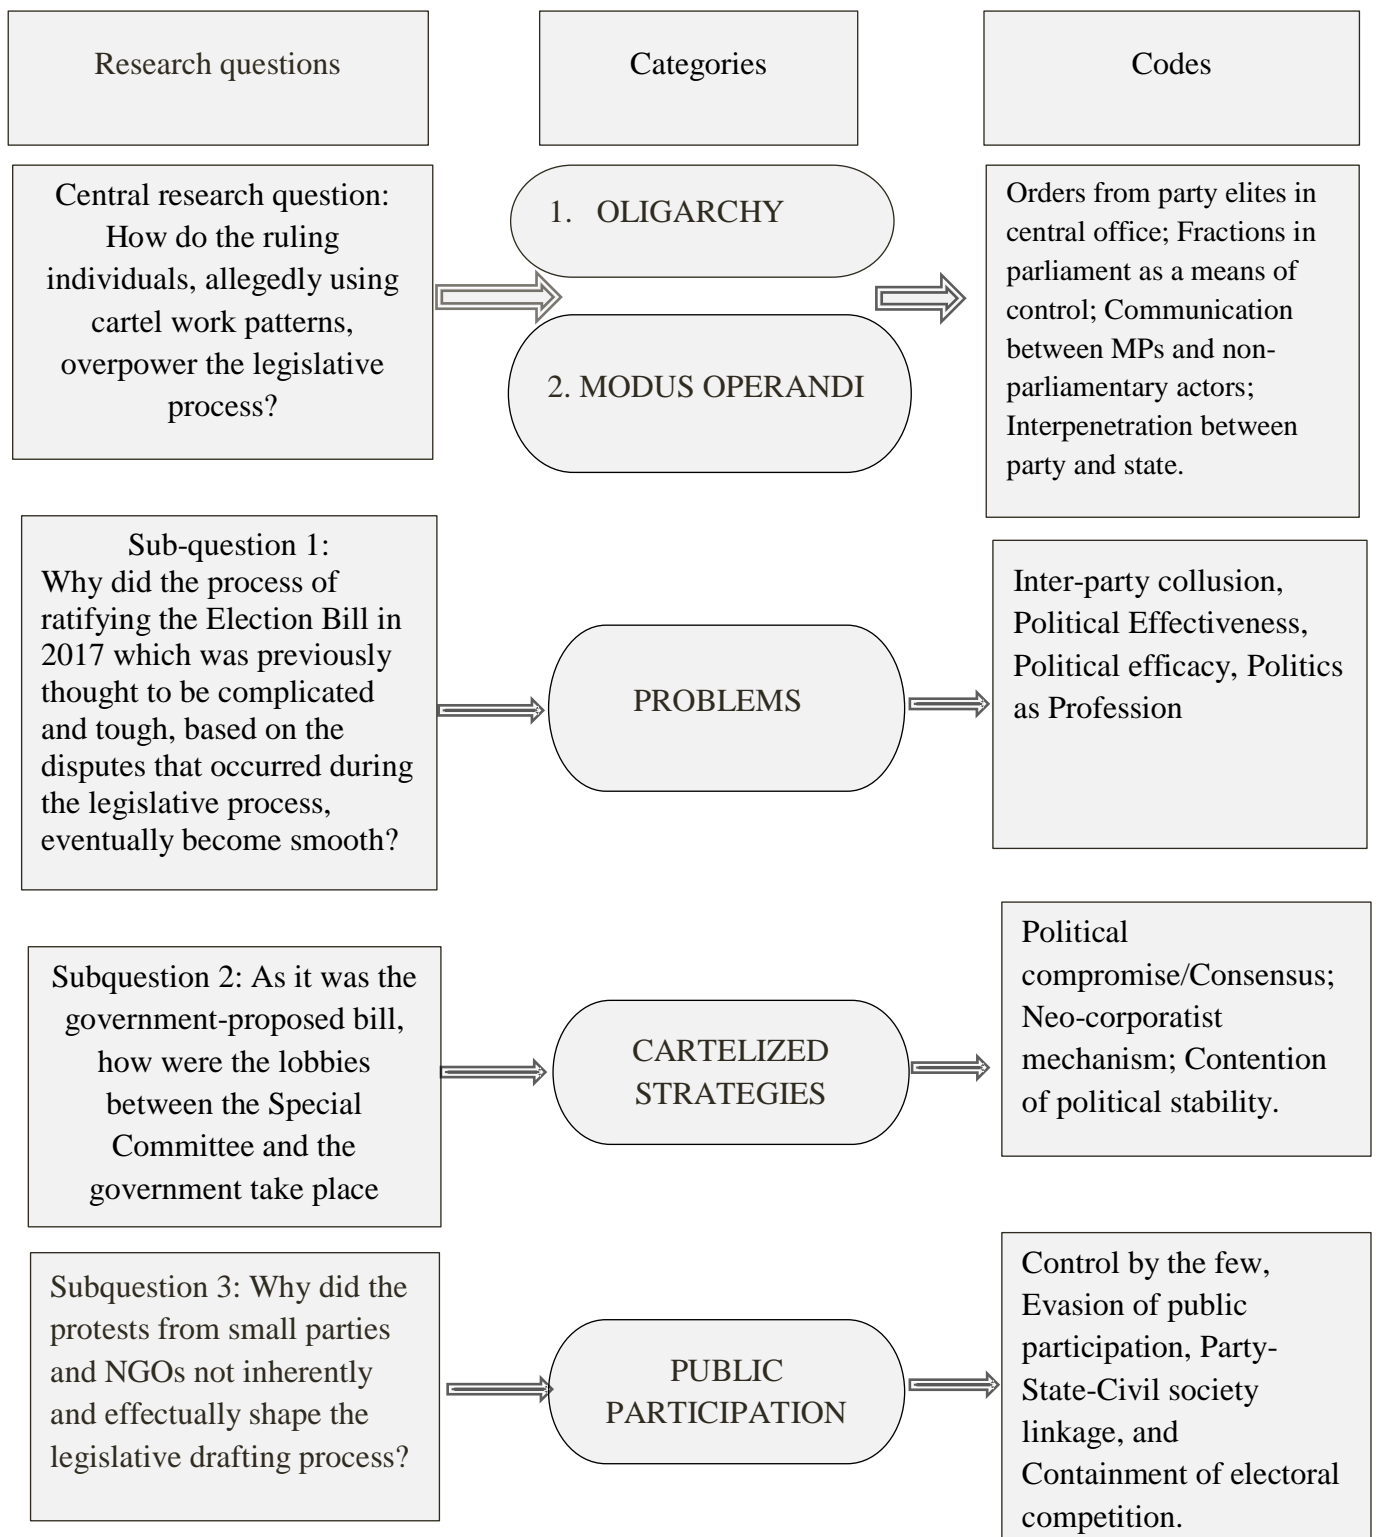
Research questions

Categories

Codes

Central research question: How do the ruling individuals, allegedly using cartel work patterns, overpower the legislative process?

1. OLIGARCHY

2. MODUS OPERANDI

Orders from party elites in central office; Fractions in parliament as a means of control; Communication between MPs and non-parliamentary actors; Interpenetration between party and state.

Sub-question 1: Why did the process of ratifying the Election Bill in 2017 which was previously thought to be complicated and tough, based on the disputes that occurred during the legislative process, eventually become smooth?

PROBLEMS

Inter-party collusion, Political Effectiveness, Political efficacy, Politics as Profession

Subquestion 2: As it was the government-proposed bill, how were the lobbies between the Special Committee and the government take place

CARTELIZED STRATEGIES

Political compromise/Consensus; Neo-corporatist mechanism; Contention of political stability.

Subquestion 3: Why did the protests from small parties and NGOs not inherently and effectually shape the legislative drafting process?

PUBLIC PARTICIPATION

Control by the few, Evasion of public participation, Party-State-Civil society linkage, and Containment of electoral competition.